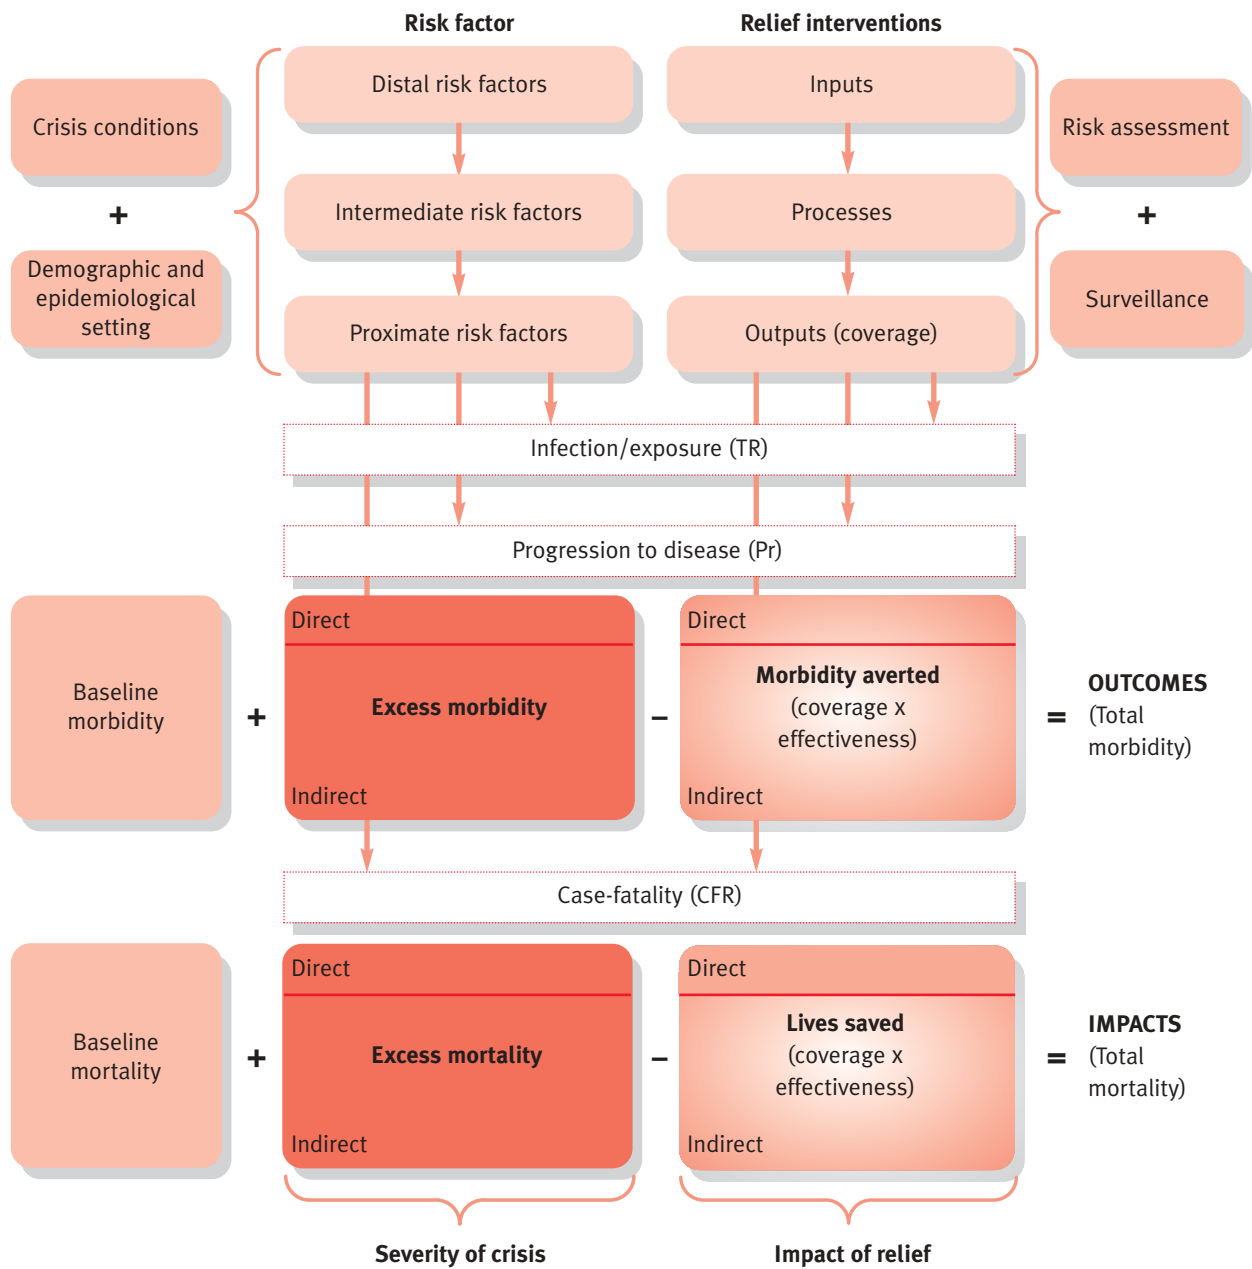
Risk factor

Relief interventions

Crisis conditions

+

Demographic and epidemiological setting

Distal risk factors

Intermediate risk factors

Proximate risk factors

Inputs

Processes

Outputs (coverage)

Risk assessment

+

Surveillance

Infection/exposure (TR)

Progression to disease (Pr)

Baseline morbidity

+

Direct

Excess morbidity

Indirect

–

Direct

Morbidity averted (coverage x effectiveness)

Indirect

=

OUTCOMES (Total morbidity)

Case-fatality (CFR)

Baseline mortality

+

Direct

Excess mortality

Indirect

–

Direct

Lives saved (coverage x effectiveness)

Indirect

=

IMPACTS (Total mortality)

Severity of crisis

Impact of relief